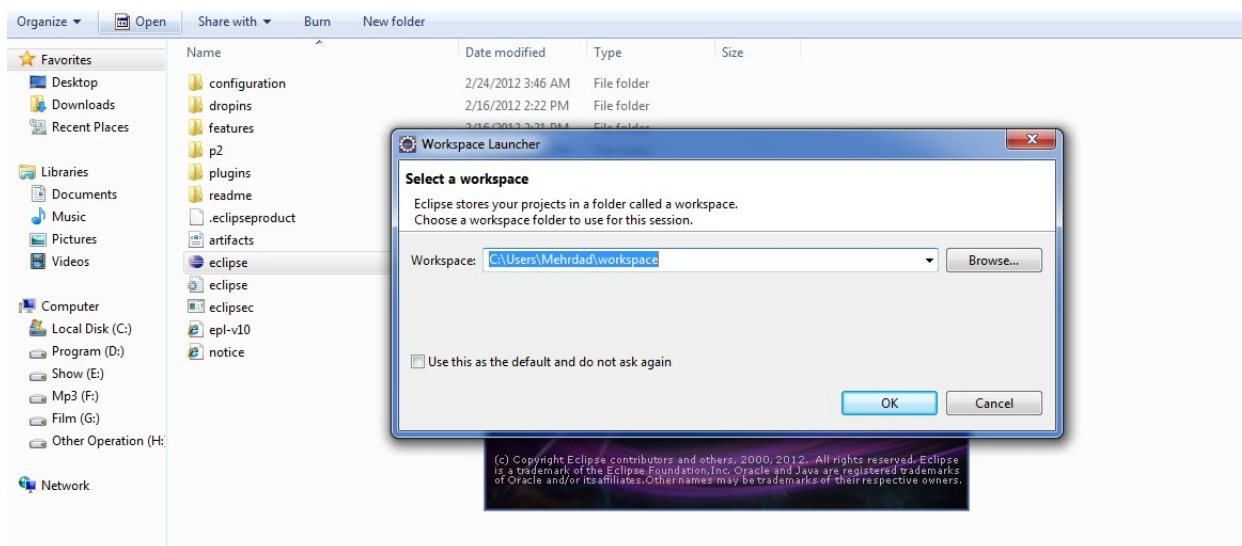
Organize ▾ Open Share with ▾ Burn New folder

Favorites
Desktop
Downloads
Recent Places

Libraries
Documents
Music
Pictures
Videos

Computer
Local Disk (C:)
Program (D:)
Show (E:)
Mp3 (F:)
Film (G:)
Other Operation (H:

Network

| Name | Date modified | Type | Size |
|---|---|---|---|
| configuration | 2/24/2012 3:46 AM | File folder | |
| dropins | 2/16/2012 2:22 PM | File folder | |
| features | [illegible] | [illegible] | |
| p2 | | | |
| plugins | | | |
| readme | | | |
| .eclipseproduct | | | |
| artifacts | | | |
| eclipse | | | |
| eclipse | | | |
| eclipsec | | | |
| epl-v10 | | | |
| notice | | | |

Workspace Launcher

Select a workspace
Eclipse stores your projects in a folder called a workspace.
Choose a workspace folder to use for this session.

Workspace: C:\Users\Mehrdad\workspace Browse...

Use this as the default and do not ask again

OK Cancel

(c) Copyright Eclipse contributors and others, 2000, 2012. All rights reserved. Eclipse is a trademark of the Eclipse Foundation,Inc. Oracle and Java are registered trademarks of Oracle and/or itsaffiliates.Other names may be trademarks of their respective owners.